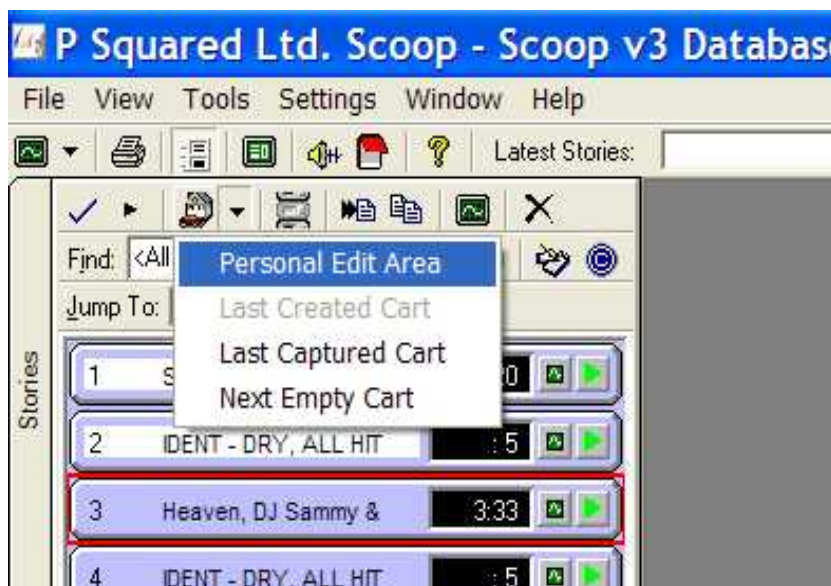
P Squared Ltd. Scoop - Scoop v3 Databas

File View Tools Settings Window Help

Latest Stories:

Find: <All

Jump To:

Personal Edit Area
Last Created Cart
Last Captured Cart
Next Empty Cart

Stories

1 S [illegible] 0

2 IDENT - DRY, ALL HIT :5

3 Heaven, DJ Sammy & 3:33

4 IDENT - DRY, ALL HIT :5